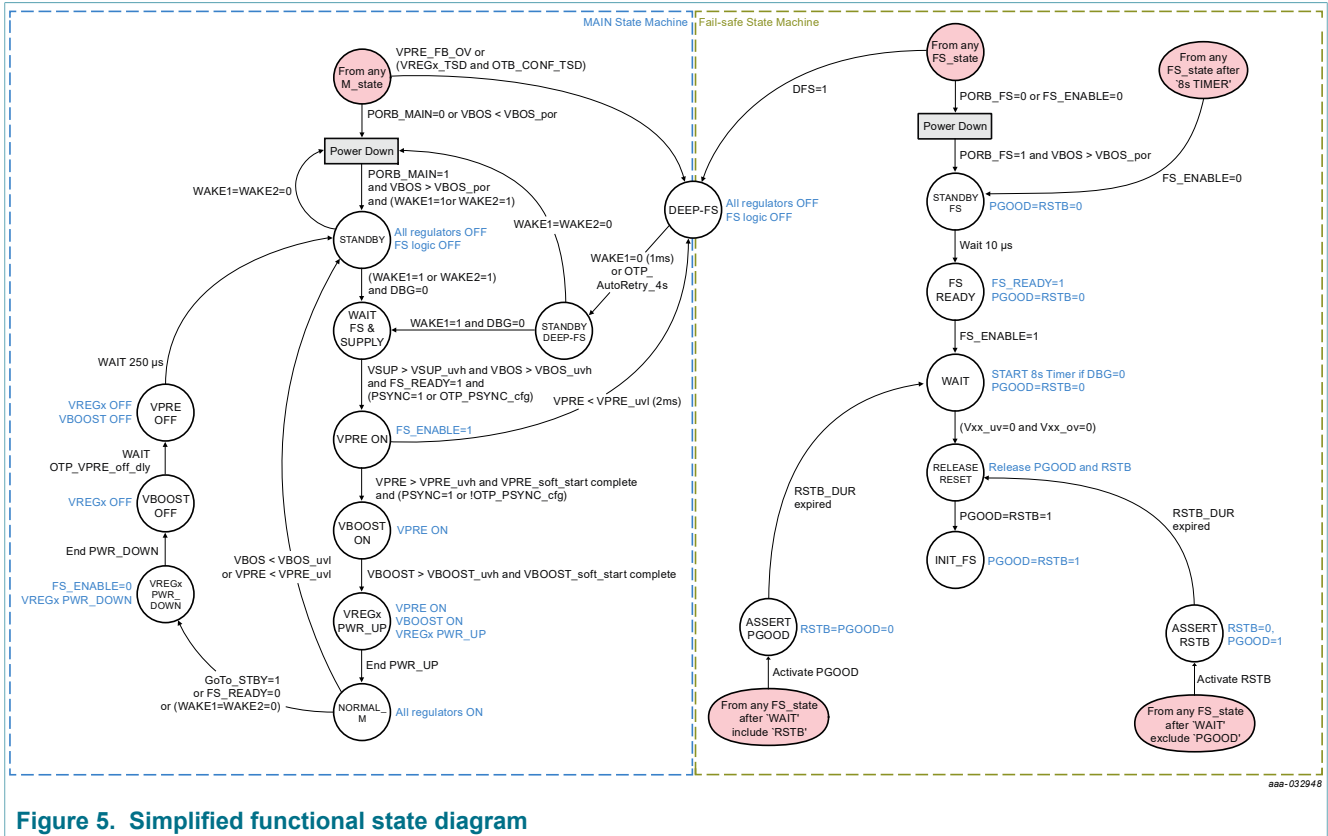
MAIN State Machine

From any M_state

VPRE_FB_OV or (VREGx_TSD and OTB_CONF_TSD)

PORB_MAIN=0 or VBOS < VBOS_por

Power Down

WAKE1=WAKE2=0

PORB_MAIN=1 and VBOS > VBOS_por and (WAKE1=1or WAKE2=1)

STANDBY

All regulators OFF
FS logic OFF

WAKE1=WAKE2=0

(WAKE1=1 or WAKE2=1) and DBG=0

WAIT FS & SUPPLY

WAKE1=1 and DBG=0

STANDBY DEEP-FS

WAKE1=0 (1ms) or OTP_ AutoRetry_4s

DEEP-FS

All regulators OFF
FS logic OFF

VSUP > VSUP_uvh and VBOS > VBOS_uvh and FS_READY=1 and (PSYNC=1 or OTP_PSYNC_cfg)

VPRE < VPRE_uvl (2ms)

VPRE ON

FS_ENABLE=1

VPRE > VPRE_uvh and VPRE_soft_start complete and (PSYNC=1 or !OTP_PSYNC_cfg)

VBOOST ON

VPRE ON

VBOOST > VBOOST_uvh and VBOOST_soft_start complete

VREGx PWR_UP

VPRE ON
VBOOST ON
VREGx PWR_UP

End PWR_UP

NORMAL_ M

All regulators ON

GoTo_STBY=1 or FS_READY=0 or (WAKE1=WAKE2=0)

VBOS < VBOS_uvl or VPRE < VPRE_uvl

WAIT 250 µs

VREGx OFF
VBOOST OFF

VPRE OFF

WAIT OTP_VPRE_off_dly

VREGx OFF

VBOOST OFF

End PWR_DOWN

FS_ENABLE=0
VREGx PWR_DOWN

VREGx PWR_ DOWN

Fail-safe State Machine

DFS=1

From any FS_state

PORB_FS=0 or FS_ENABLE=0

Power Down

From any FS_state after '8s TIMER'

PORB_FS=1 and VBOS > VBOS_por

FS_ENABLE=0

STANDBY FS

PGOOD=RSTB=0

Wait 10 µs

FS READY

FS_READY=1
PGOOD=RSTB=0

FS_ENABLE=1

WAIT

START 8s Timer if DBG=0
PGOOD=RSTB=0

(Vxx_uv=0 and Vxx_ov=0)

RELEASE RESET

Release PGOOD and RSTB

PGOOD=RSTB=1

INIT_FS

PGOOD=RSTB=1

RSTB_DUR expired

RSTB_DUR expired

ASSERT PGOOD

RSTB=PGOOD=0

Activate PGOOD

From any FS_state after `WAIT' include `RSTB'

ASSERT RSTB

RSTB=0, PGOOD=1

Activate RSTB

From any FS_state after `WAIT' exclude `PGOOD'

aaa-032948

Figure 5. Simplified functional state diagram